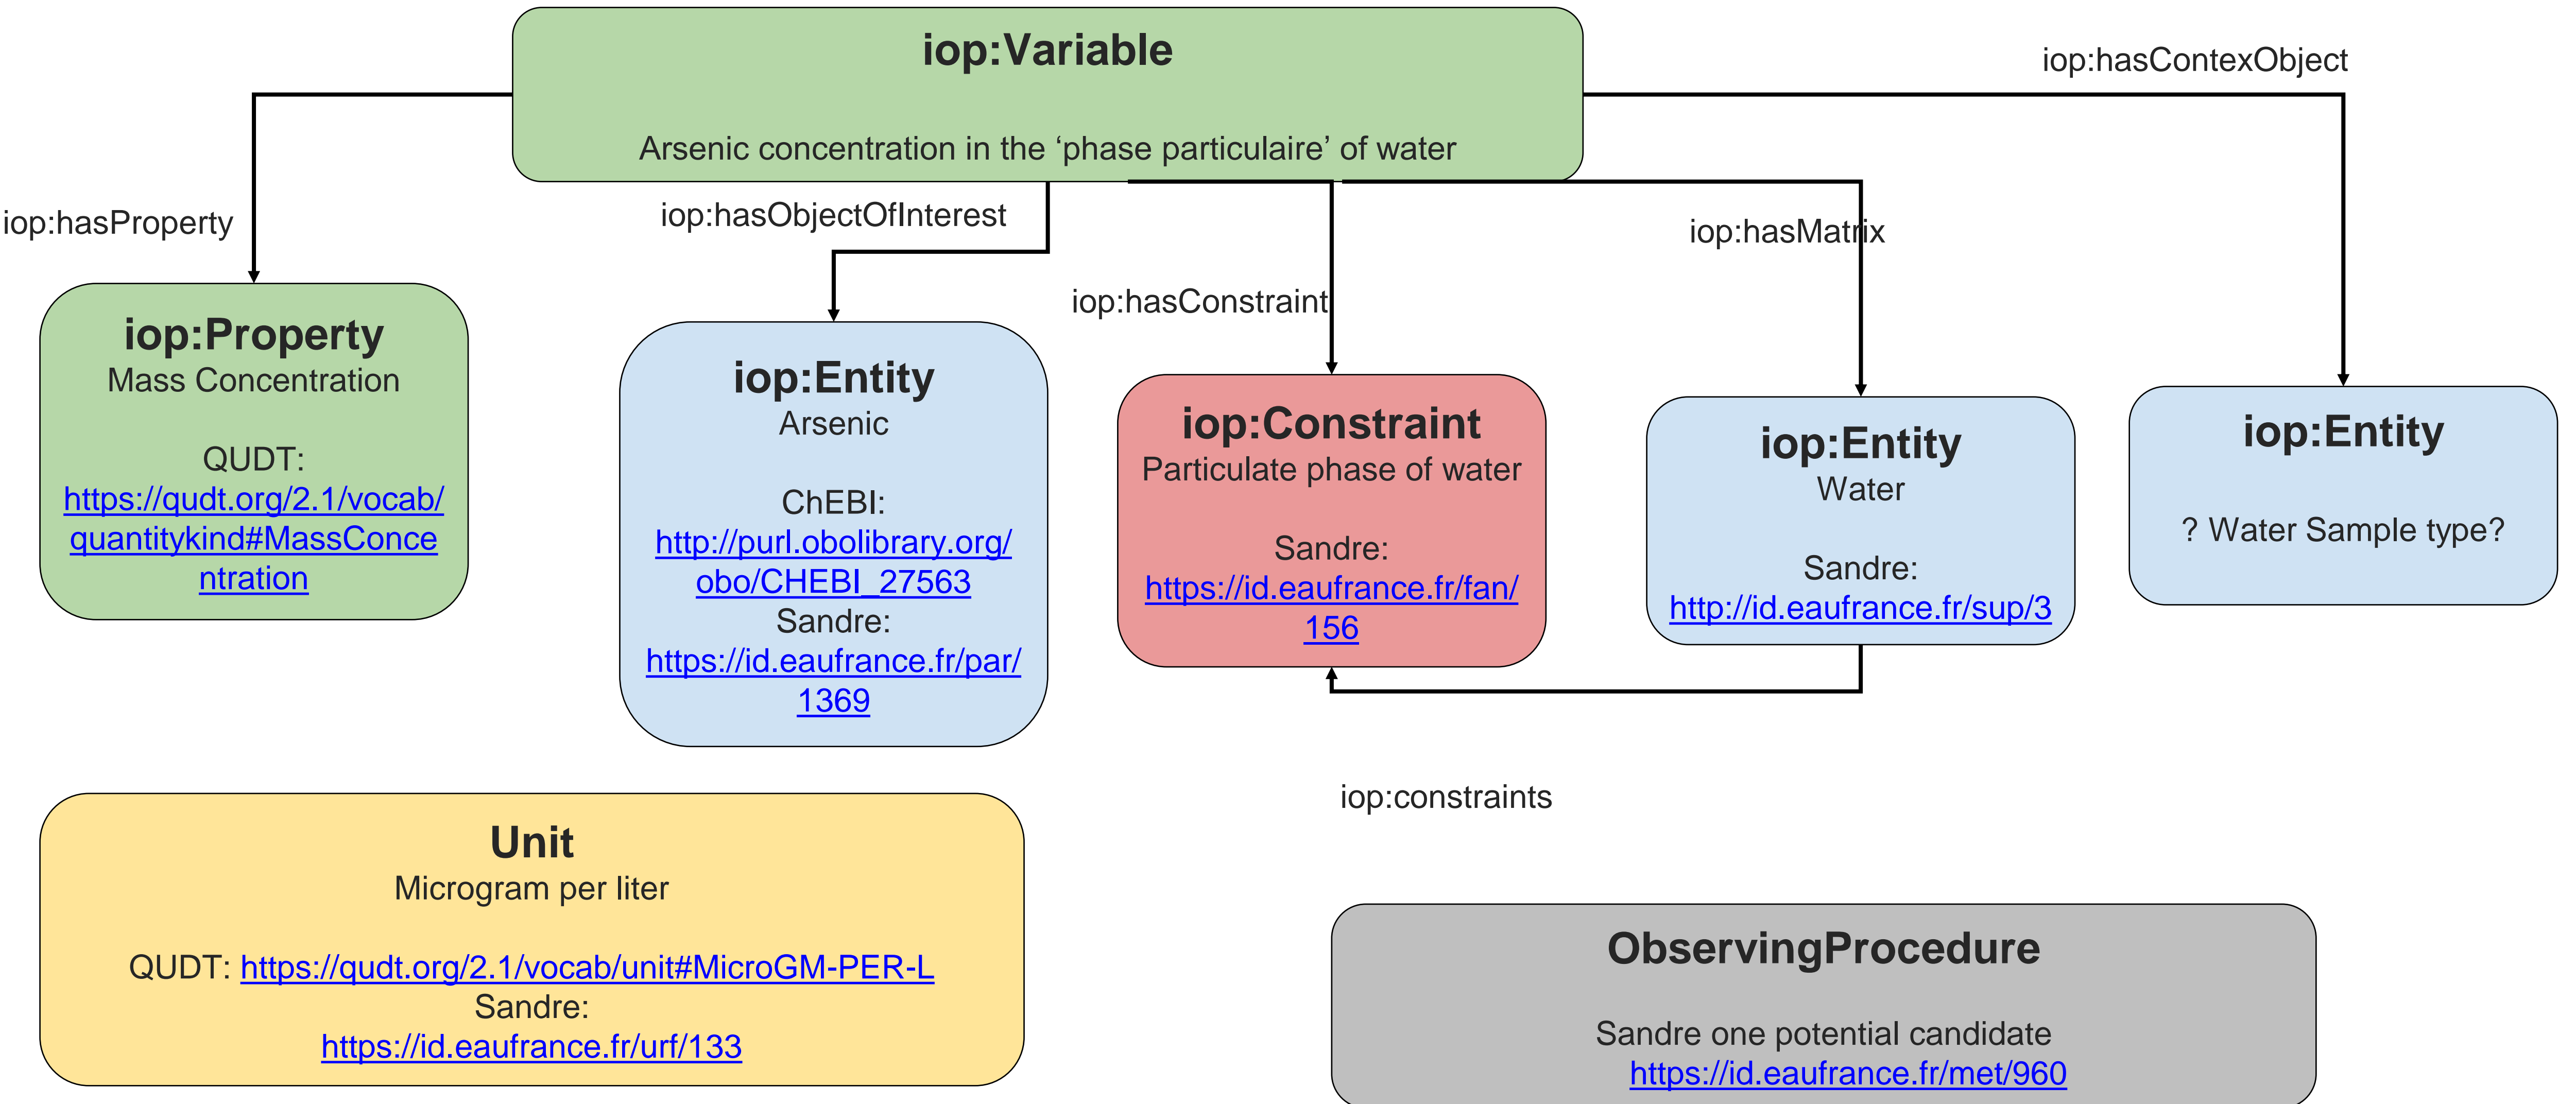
iop:Variable

Arsenic concentration in the 'phase particulaire' of water

iop:hasContexObject

iop:hasProperty

iop:hasObjectOfInterest

iop:hasMatrix

iop:hasConstraint

iop:Property
Mass Concentration

QUDT:
https://qudt.org/2.1/vocab/quantitykind#MassConcentration

iop:Entity
Arsenic

ChEBI:
http://purl.obolibrary.org/obo/CHEBI_27563
Sandre:
https://id.eaufrance.fr/par/1369

iop:Constraint
Particulate phase of water

Sandre:
https://id.eaufrance.fr/fan/156

iop:Entity
Water

Sandre:
http://id.eaufrance.fr/sup/3

iop:Entity

? Water Sample type?

iop:constraints

Unit
Microgram per liter

QUDT: https://qudt.org/2.1/vocab/unit#MicroGM-PER-L
Sandre:
https://id.eaufrance.fr/urf/133

ObservingProcedure

Sandre one potential candidate
https://id.eaufrance.fr/met/960